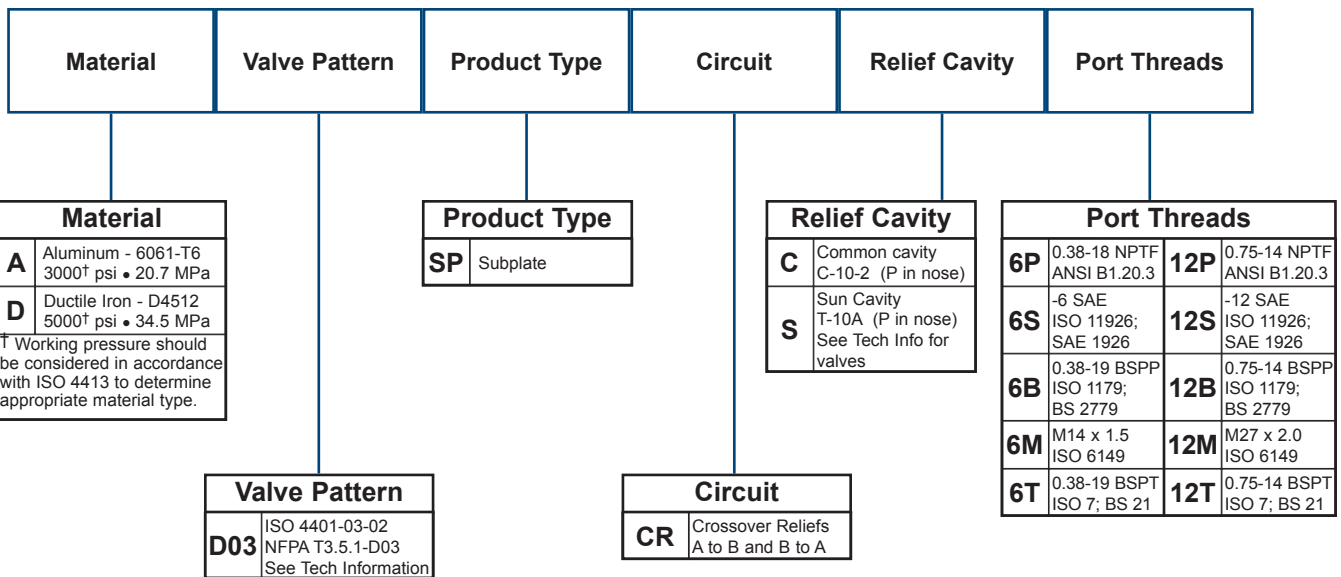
| Material | Valve Pattern | Product Type | Circuit | Relief Cavity | Port Threads |
|---|---|---|---|---|---|

**Material**

| | |
|---|---|
| A | Aluminum - 6061-T6 3000† psi • 20.7 MPa |
| D | Ductile Iron - D4512 5000† psi • 34.5 MPa |

† Working pressure should be considered in accordance with ISO 4413 to determine appropriate material type.

**Product Type**

| | |
|---|---|
| SP | Subplate |

**Relief Cavity**

| | |
|---|---|
| C | Common cavity C-10-2 (P in nose) |
| S | Sun Cavity T-10A (P in nose) See Tech Info for valves |

**Port Threads**

| | | | |
|---|---|---|---|
| 6P | 0.38-18 NPTF ANSI B1.20.3 | 12P | 0.75-14 NPTF ANSI B1.20.3 |
| 6S | -6 SAE ISO 11926; SAE 1926 | 12S | -12 SAE ISO 11926; SAE 1926 |
| 6B | 0.38-19 BSPP ISO 1179; BS 2779 | 12B | 0.75-14 BSPP ISO 1179; BS 2779 |
| 6M | M14 x 1.5 ISO 6149 | 12M | M27 x 2.0 ISO 6149 |
| 6T | 0.38-19 BSPT ISO 7; BS 21 | 12T | 0.75-14 BSPT ISO 7; BS 21 |

**Valve Pattern**

| | |
|---|---|
| D03 | ISO 4401-03-02 NFPA T3.5.1-D03 See Tech Information |

**Circuit**

| | |
|---|---|
| CR | Crossover Reliefs A to B and B to A |